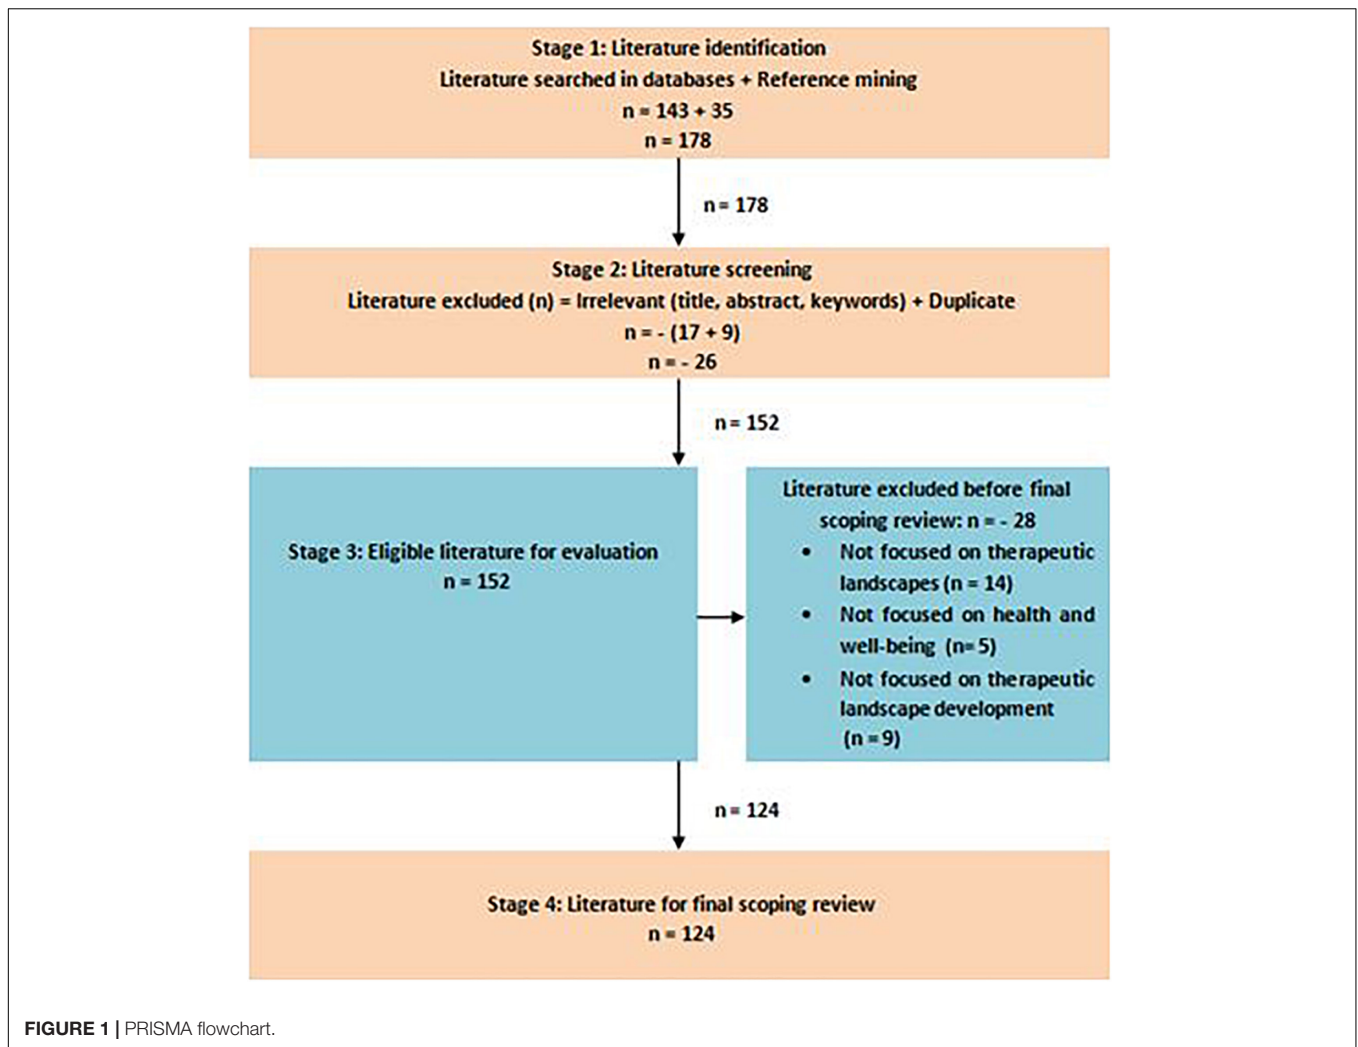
Stage 1: Literature identification
Literature searched in databases + Reference mining
n = 143 + 35
n = 178

n = 178

Stage 2: Literature screening
Literature excluded (n) = Irrelevant (title, abstract, keywords) + Duplicate
n = - (17 + 9)
n = - 26

n = 152

Stage 3: Eligible literature for evaluation
n = 152

Literature excluded before final scoping review: n = - 28
• Not focused on therapeutic landscapes (n = 14)
• Not focused on health and well-being (n= 5)
• Not focused on therapeutic landscape development (n = 9)

n = 124

Stage 4: Literature for final scoping review
n = 124

FIGURE 1 | PRISMA flowchart.